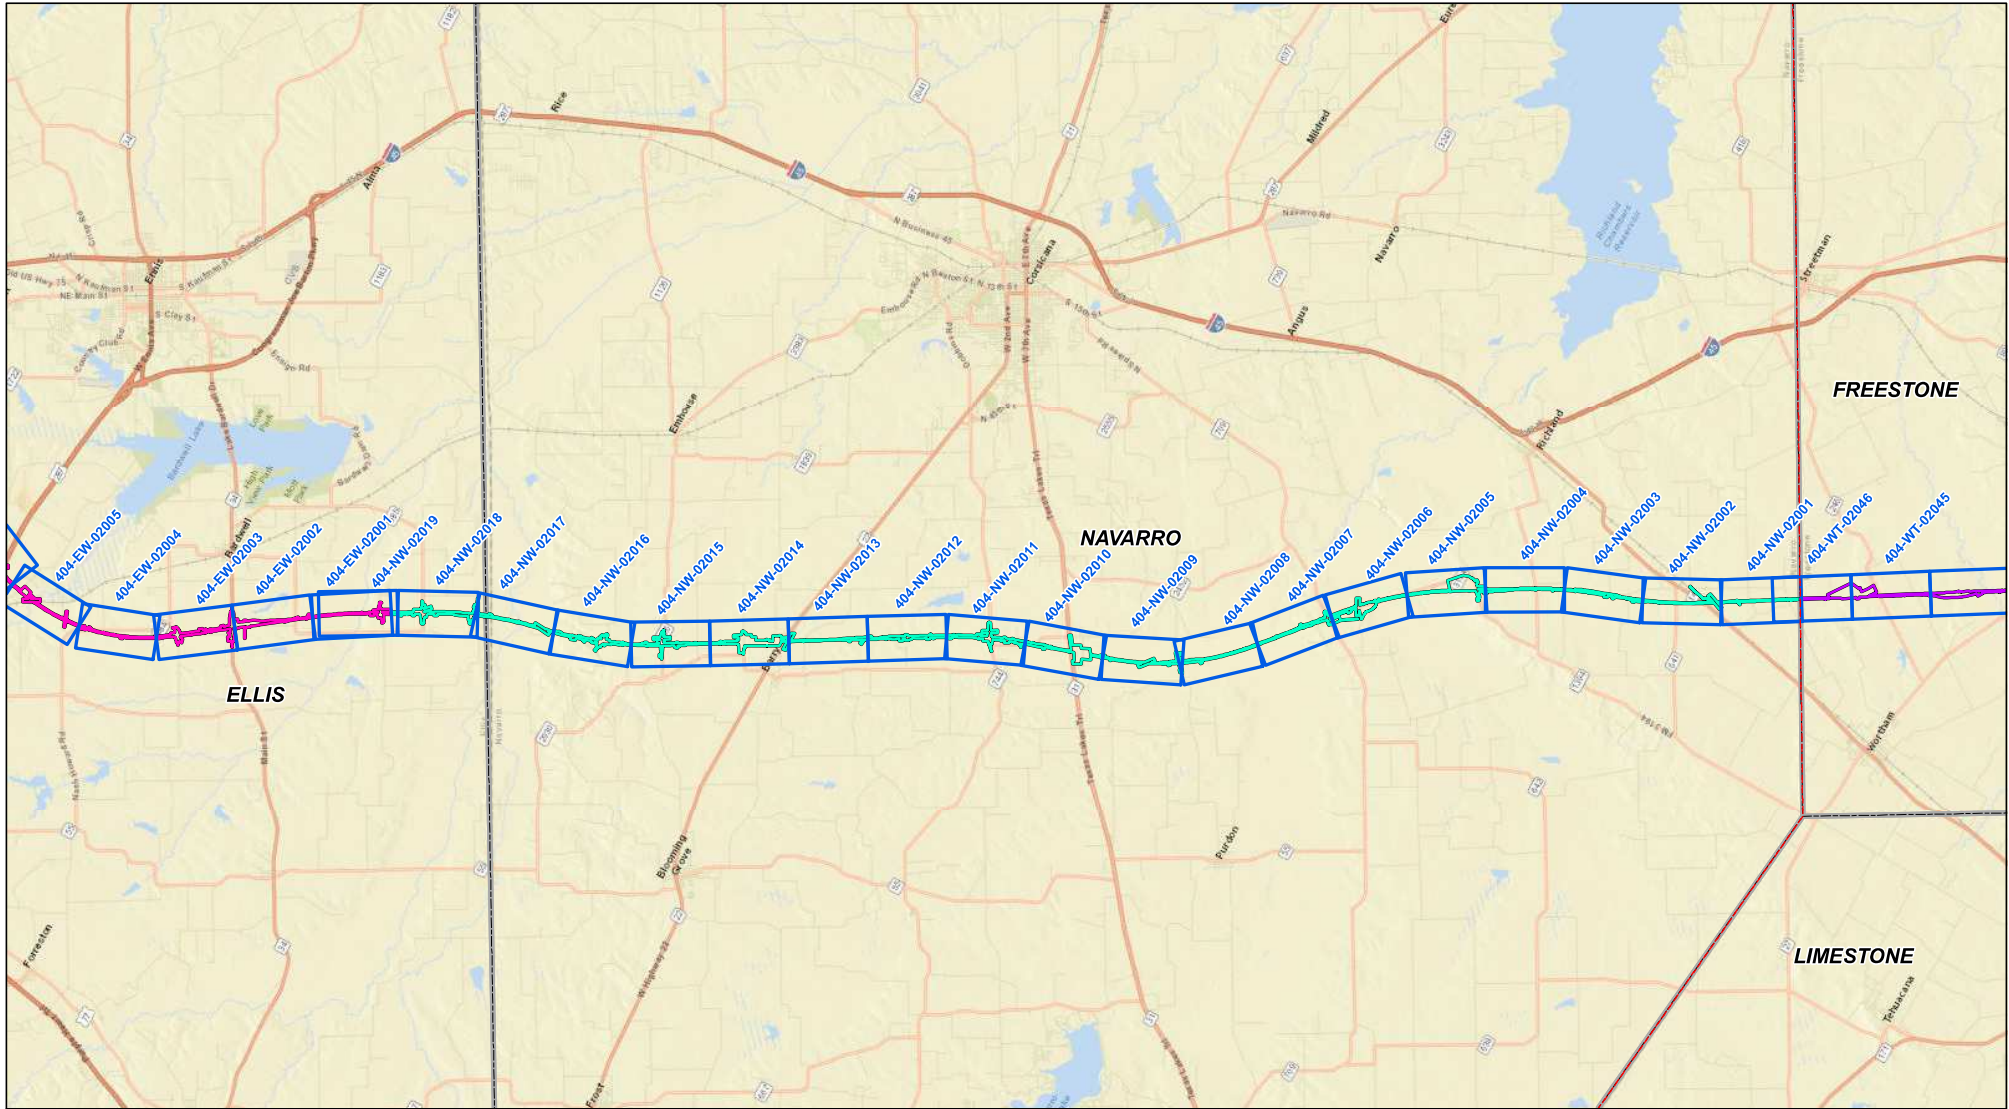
FREESTONE

NAVARRO

ELLIS

LIMESTONE

404-EW-02005
404-EW-02004
404-EW-02003
404-EW-02002
404-EW-02001
404-NW-02019
404-NW-02018
404-NW-02017
404-NW-02016
404-NW-02015
404-NW-02014
404-NW-02013
404-NW-02012
404-NW-02011
404-NW-02010
404-NW-02009
404-NW-02008
404-NW-02007
404-NW-02006
404-NW-02005
404-NW-02004
404-NW-02003
404-NW-02002
404-NW-02001
404-WT-02046
404-WT-02045

Rice
Ennis
Alma
Corsicana
Emhouse
Mildred
Navarro
Angus
Richland
Streetman
Barry
Blooming Grove
Frost
Purdon
Wortham
Forreston
Tehuacana
Navarro Rd
N Business 45
E 5th Ave
W 2nd Ave
W 9th Ave
S 15th St
NE Main St
S Clay St
Bardwell
Bardwell Lake
Richland Chambers Reservoir